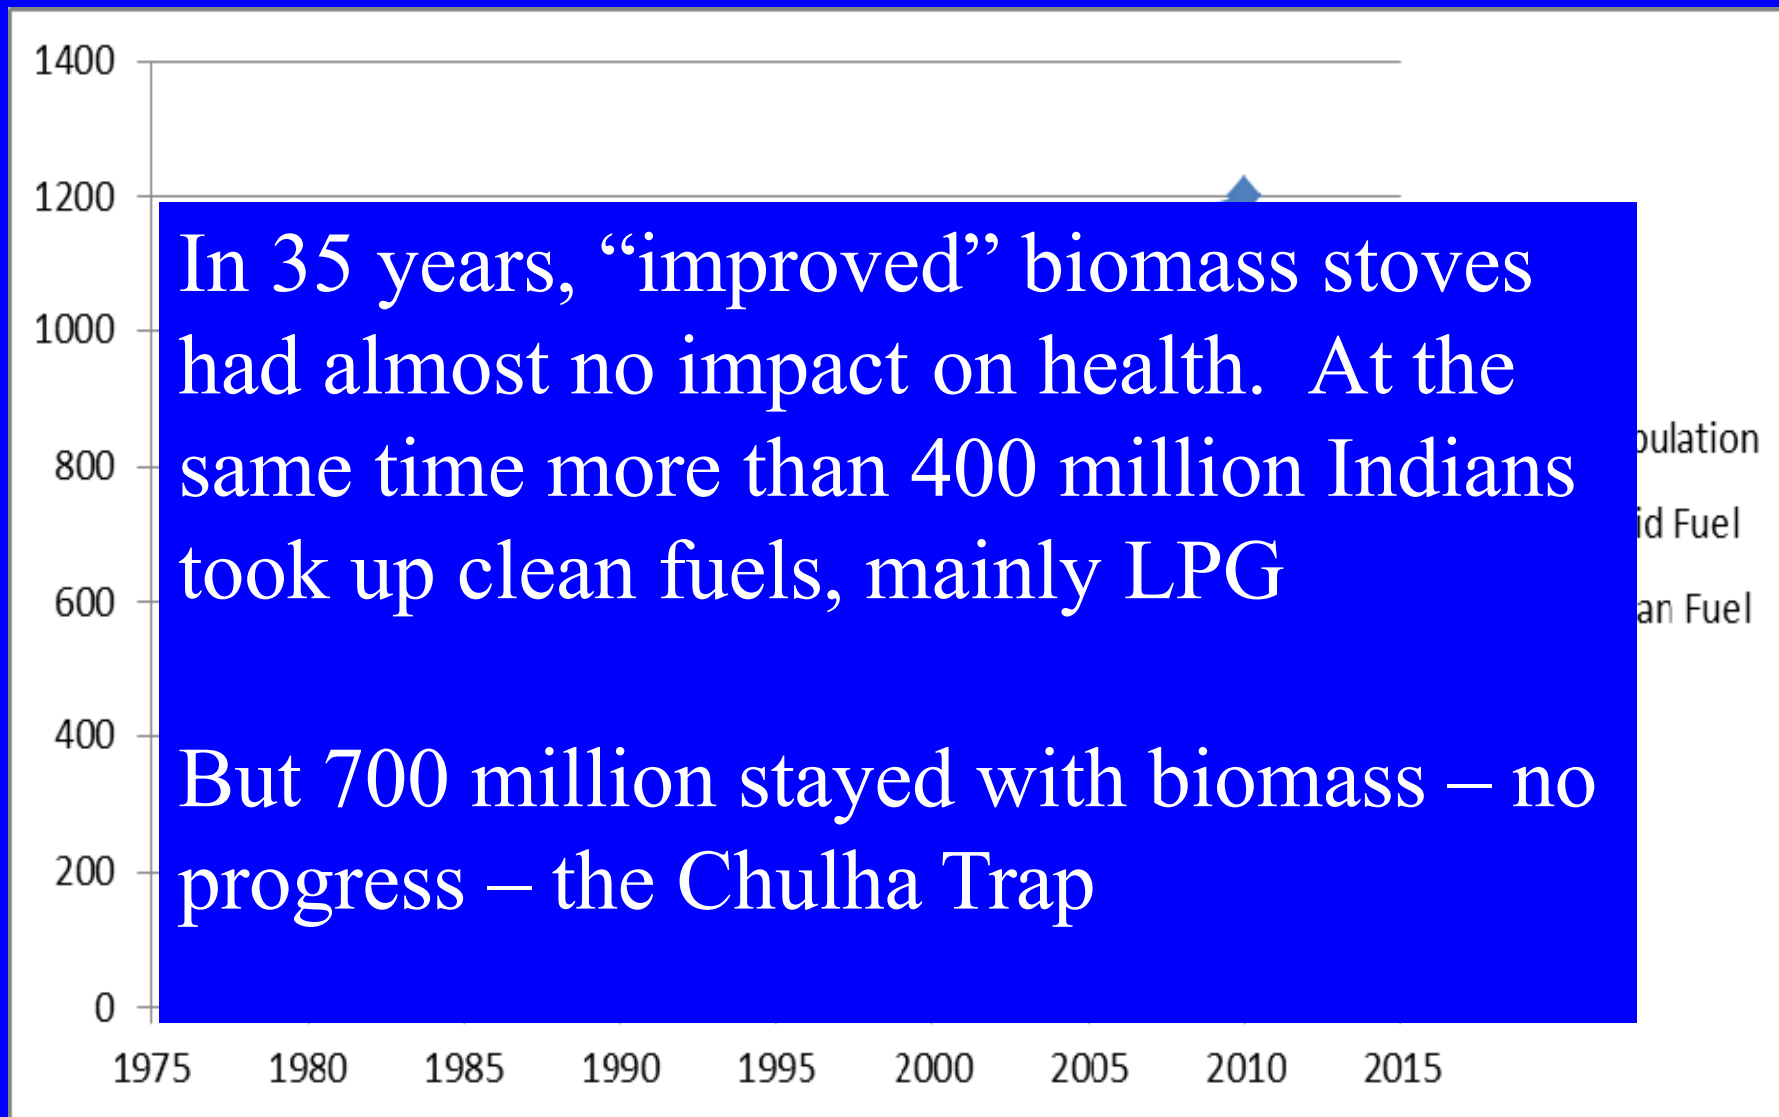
1400
1200
1000
800
600
400
200
0

1975 1980 1985 1990 1995 2000 2005 2010 2015

In 35 years, "improved" biomass stoves had almost no impact on health. At the same time more than 400 million Indians took up clean fuels, mainly LPG

But 700 million stayed with biomass – no progress – the Chulha Trap

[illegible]ulation
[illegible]id Fuel
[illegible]an Fuel